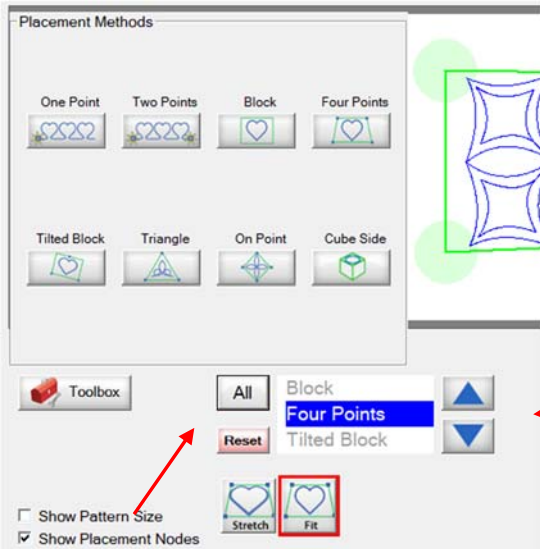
Placement Methods

One Point

Two Points

Block

Four Points

Tilted Block

Triangle

On Point

Cube Side

Toolbox

All

Reset

Block

Four Points

Tilted Block

Stretch

Fit

Show Pattern Size

Show Placement Nodes